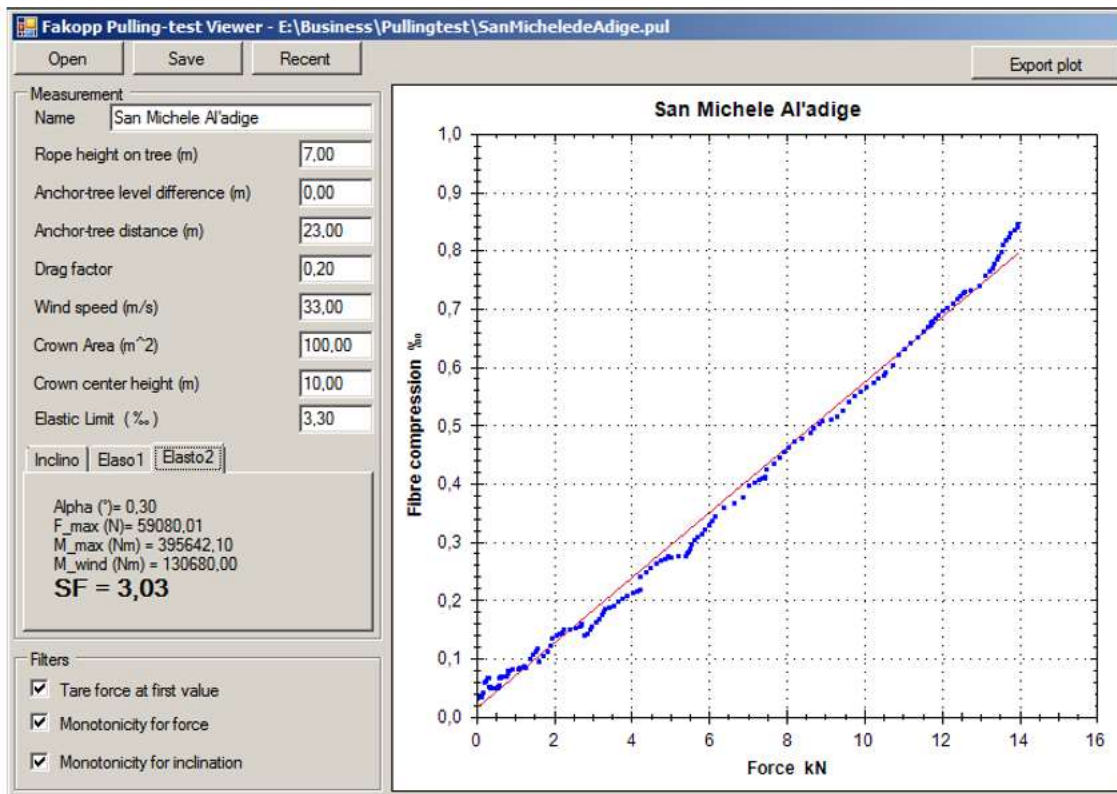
Fakopp Pulling-test Viewer - E:\Business\Pullingtest\SanMicheledeAdige.pul

Open Save Recent

Export plot

Measurement
Name San Michele Al'adige
Rope height on tree (m) 7,00
Anchor-tree level difference (m) 0,00
Anchor-tree distance (m) 23,00
Drag factor 0,20
Wind speed (m/s) 33,00
Crown Area (m^2) 100,00
Crown center height (m) 10,00
Elastic Limit (‰) 3,30

Inclino Elaso1 Elasto2

Alpha (°)= 0,30
F_max (N)= 59080,01
M_max (Nm) = 395642,10
M_wind (Nm) = 130680,00
SF = 3,03

Filters
Tare force at first value
Monotonicity for force
Monotonicity for inclination

San Michele Al'adige

Fibre compression ‰

1,0
0,9
0,8
0,7
0,6
0,5
0,4
0,3
0,2
0,1
0,0

0 2 4 6 8 10 12 14 16

Force kN